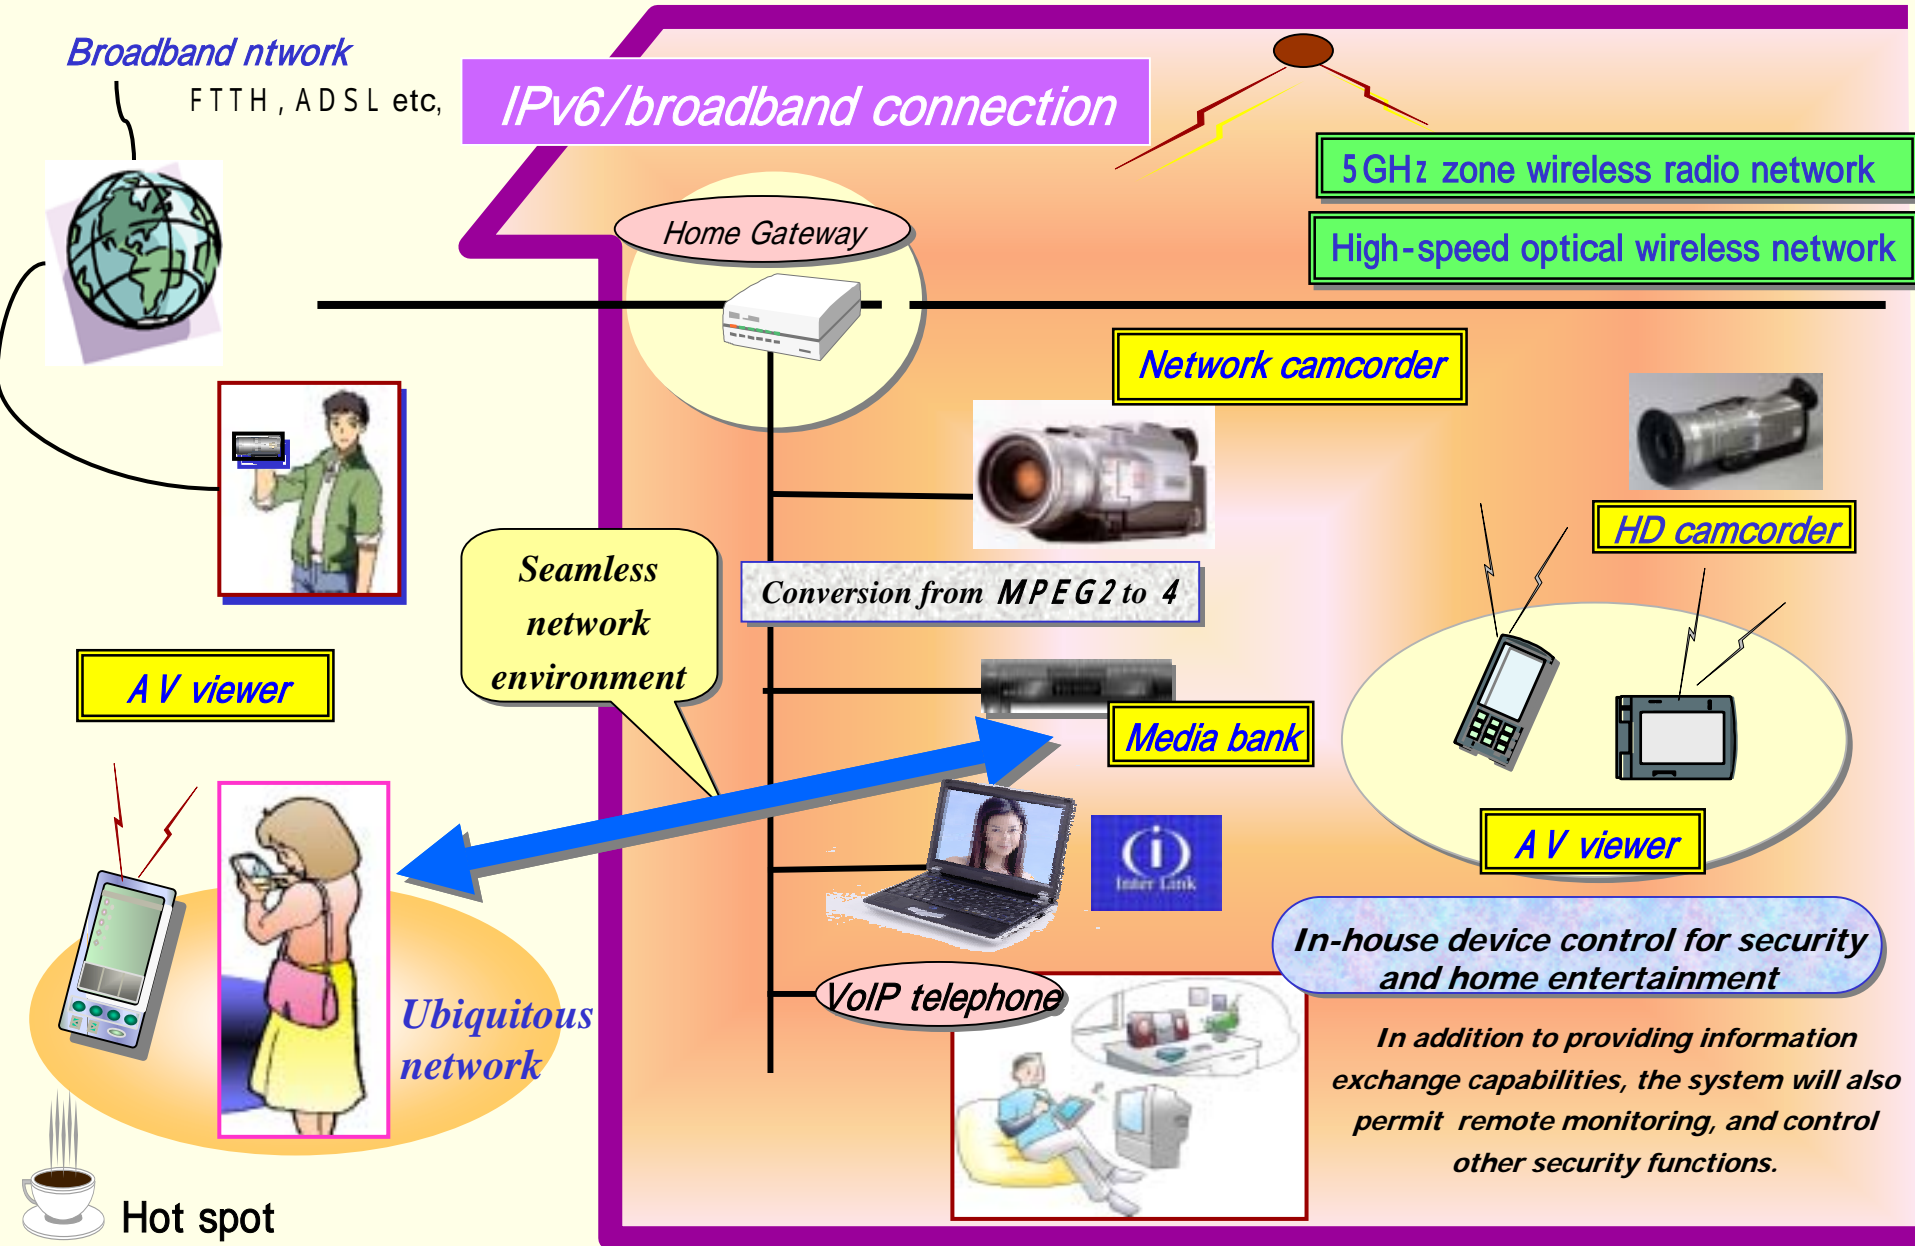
Broadband ntwork

FTTH, ADSL etc,

IPv6/broadband connection

5GHz zone wireless radio network

High-speed optical wireless network

Home Gateway

Network camcorder

HD camcorder

Seamless network environment

Conversion from MPEG2 to 4

A V viewer

Media bank

A V viewer

Inter Link

In-house device control for security and home entertainment

VoIP telephone

Ubiquitous network

In addition to providing information exchange capabilities, the system will also permit remote monitoring, and control other security functions.

Hot spot